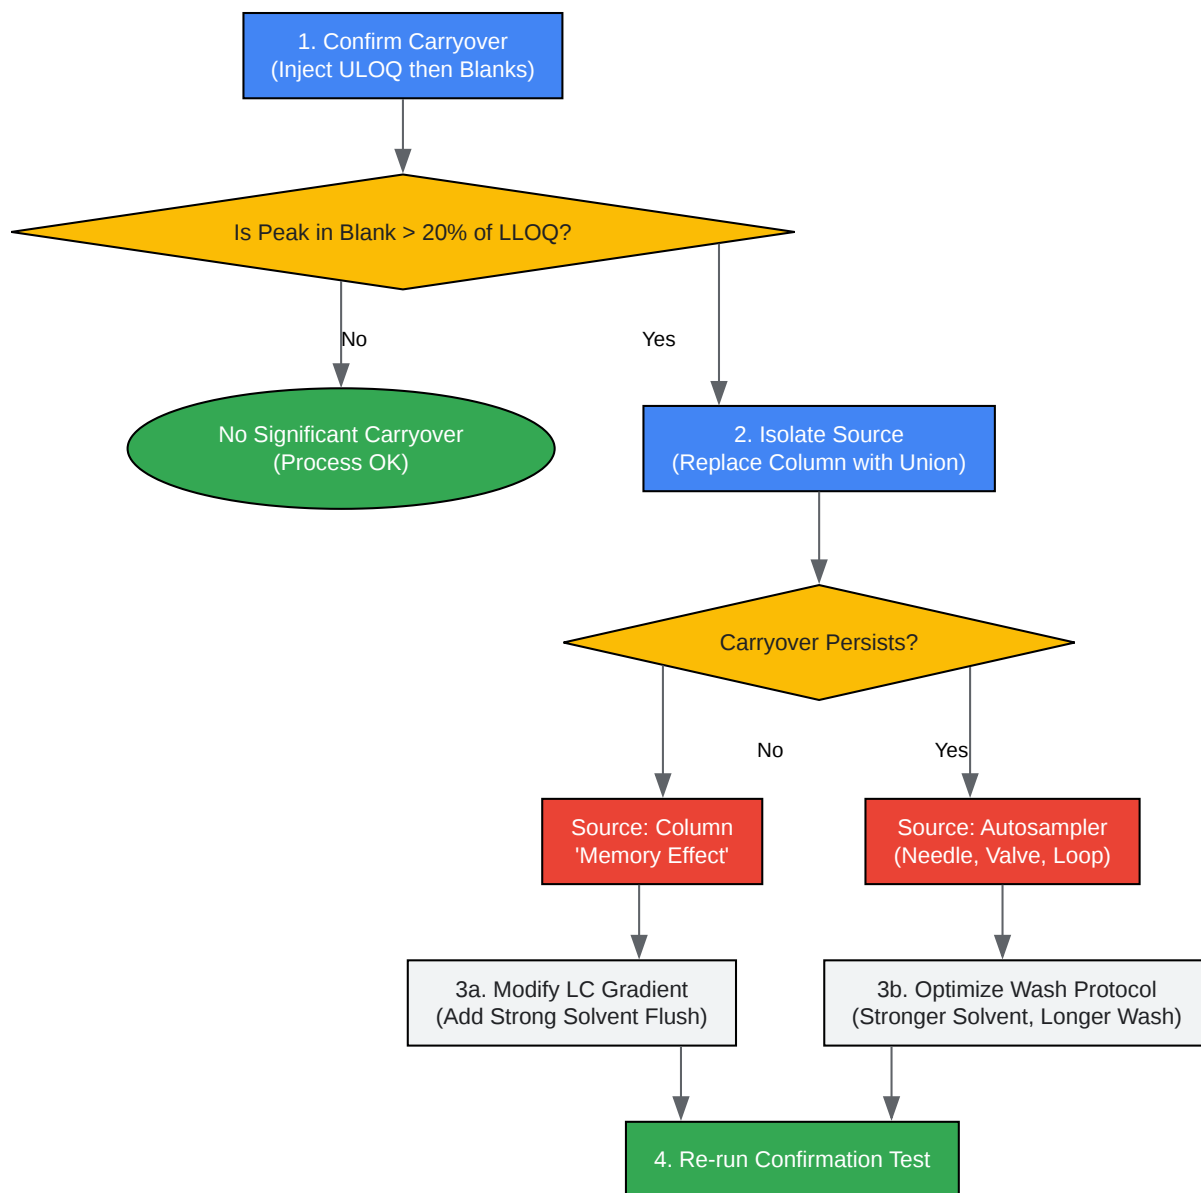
1. Confirm Carryover
(Inject ULOQ then Blanks)

Is Peak in Blank > 20% of LLOQ?

No

Yes

No Significant Carryover
(Process OK)

2. Isolate Source
(Replace Column with Union)

Carryover Persists?

No

Yes

Source: Column
'Memory Effect'

Source: Autosampler
(Needle, Valve, Loop)

3a. Modify LC Gradient
(Add Strong Solvent Flush)

3b. Optimize Wash Protocol
(Stronger Solvent, Longer Wash)

4. Re-run Confirmation Test